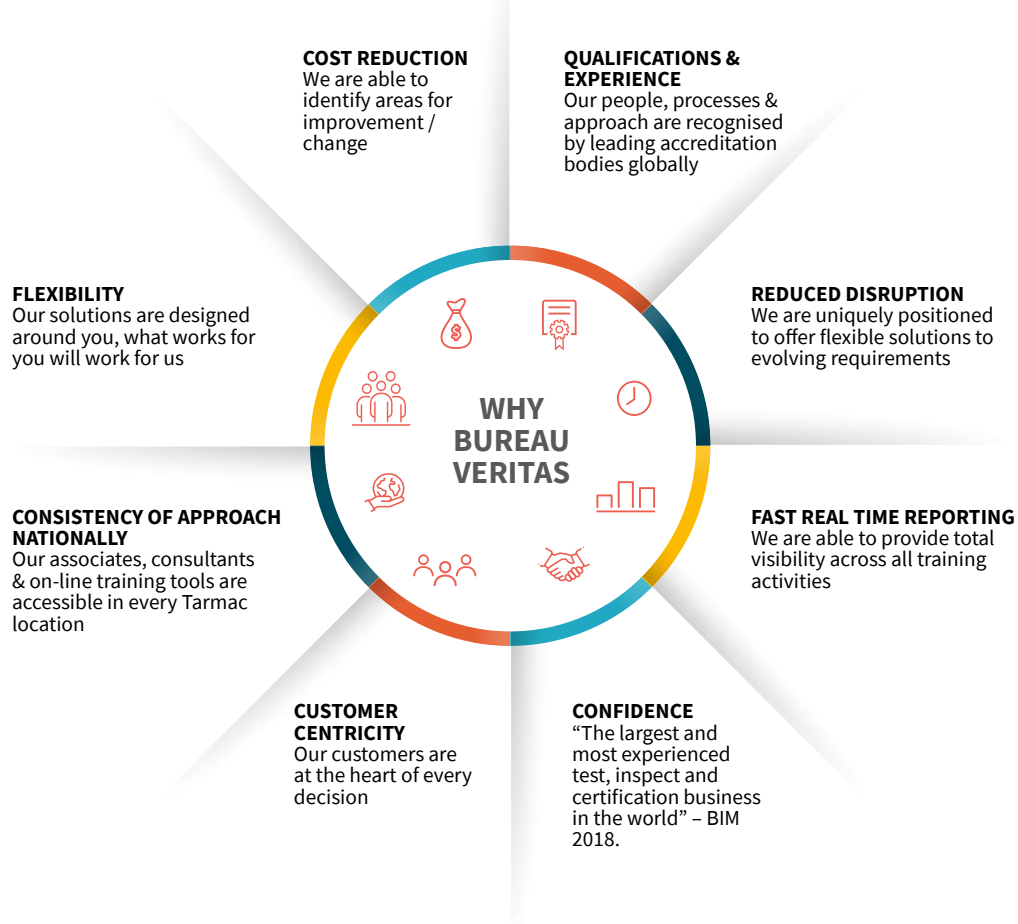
WHY BUREAU VERITAS

COST REDUCTION
We are able to identify areas for improvement / change

QUALIFICATIONS & EXPERIENCE
Our people, processes & approach are recognised by leading accreditation bodies globally

REDUCED DISRUPTION
We are uniquely positioned to offer flexible solutions to evolving requirements

FAST REAL TIME REPORTING
We are able to provide total visibility across all training activities

CONFIDENCE
"The largest and most experienced test, inspect and certification business in the world" – BIM 2018.

CUSTOMER CENTRICITY
Our customers are at the heart of every decision

CONSISTENCY OF APPROACH NATIONALLY
Our associates, consultants & on-line training tools are accessible in every Tarmac location

FLEXIBILITY
Our solutions are designed around you, what works for you will work for us